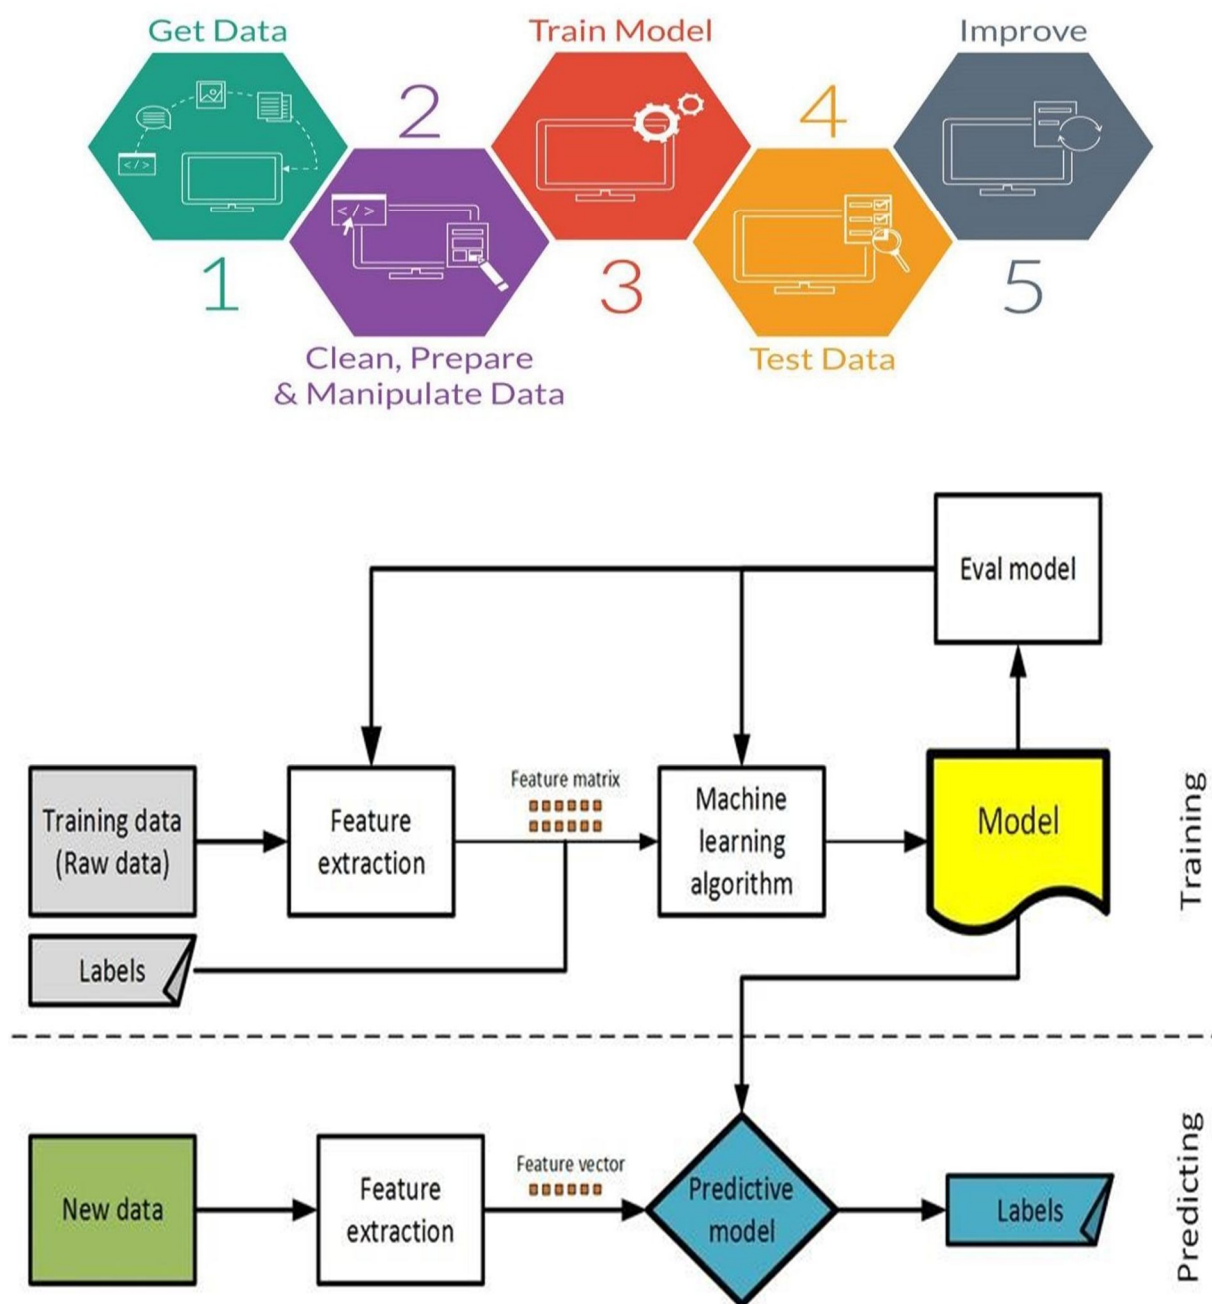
Get Data
1
2
Clean, Prepare & Manipulate Data
Train Model
3
4
Test Data
Improve
5

Eval model

Training data (Raw data)
Feature extraction
Feature matrix
Machine learning algorithm
Model
Training
Labels

New data
Feature extraction
Feature vector
Predictive model
Labels
Predicting